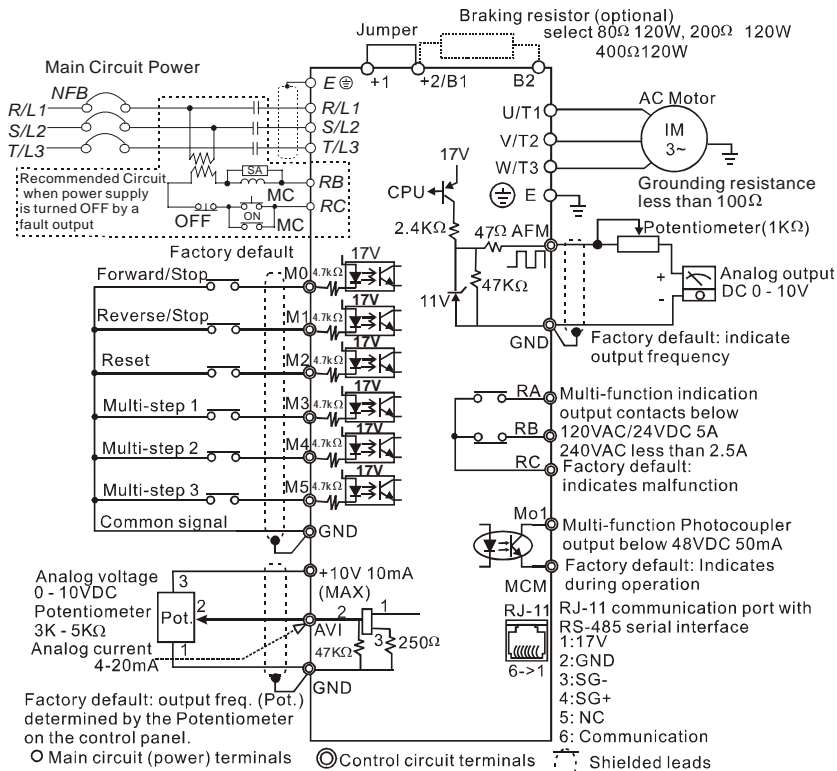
Braking resistor (optional)
select 80Ω 120W, 200Ω 120W
400Ω120W

Jumper

Main Circuit Power

NFB

R/L1
S/L2
T/L3

E ⊕ +1 +2/B1 B2

R/L1
S/L2
T/L3

U/T1
V/T2
W/T3

AC Motor
IM
3~

Grounding resistance less than 100Ω

Recommended Circuit when power supply is turned OFF by a fault output

SA
MC
RB
RC
OFF
ON
MC

17V
CPU
E
2.4KΩ
47Ω AFM
Potentiometer(1KΩ)
47KΩ
11V
Analog output DC 0 - 10V
+
-
GND
Factory default: indicate output frequency

Factory default

17V
Forward/Stop M0 4.7kΩ
17V
Reverse/Stop M1 4.7kΩ
17V
Reset M2 4.7kΩ
17V
Multi-step 1 M3 4.7kΩ
17V
Multi-step 2 M4 4.7kΩ
17V
Multi-step 3 M5 4.7kΩ
Common signal GND

RA
RB
RC
Multi-function indication output contacts below 120VAC/24VDC 5A 240VAC less than 2.5A
Factory default: indicates malfunction

Mo1
Multi-function Photocoupler output below 48VDC 50mA
Factory default: Indicates during operation
MCM

Analog voltage 0 - 10VDC
Potentiometer 3K - 5KΩ
Analog current 4-20mA
3
2
1
Pot.
+10V 10mA (MAX)
AVI
2
1
3
250Ω
47KΩ
GND

RJ-11
6->1
RJ-11 communication port with RS-485 serial interface
1:17V
2:GND
3:SG-
4:SG+
5: NC
6: Communication

Factory default: output freq. (Pot.) determined by the Potentiometer on the control panel.
○ Main circuit (power) terminals ◎ Control circuit terminals Shielded leads